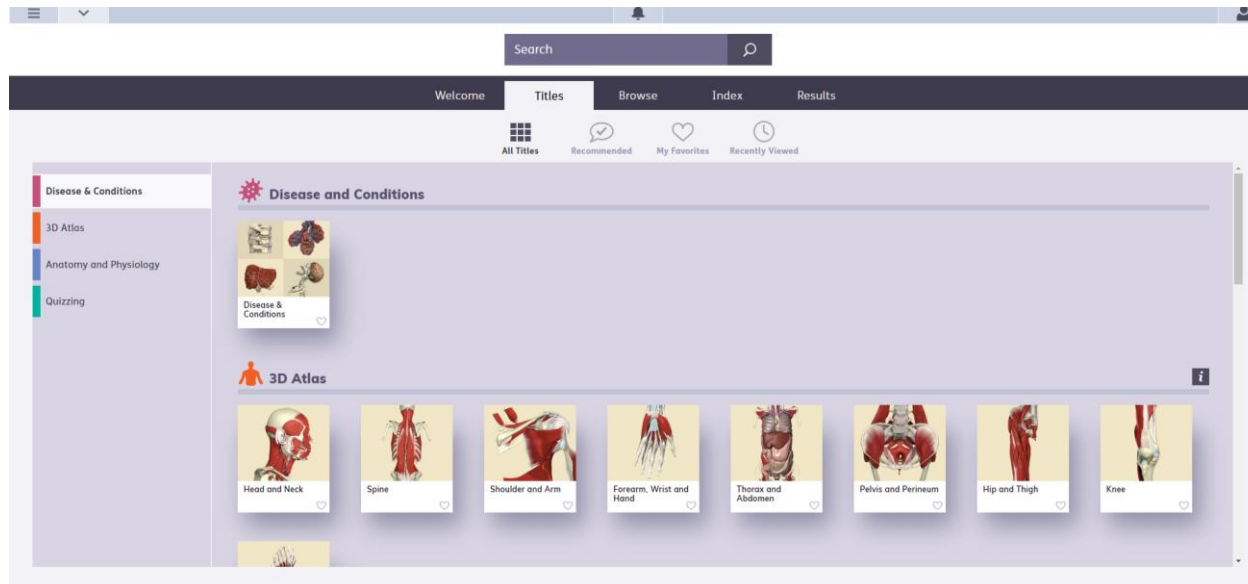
Search

Welcome Titles Browse Index Results

All Titles Recommended My Favorites Recently Viewed

Disease & Conditions
3D Atlas
Anatomy and Physiology
Quizzing

Disease and Conditions

Disease & Conditions

3D Atlas

i

Head and Neck
Spine
Shoulder and Arm
Forearm, Wrist and Hand
Thorax and Abdomen
Pelvis and Perineum
Hip and Thigh
Knee